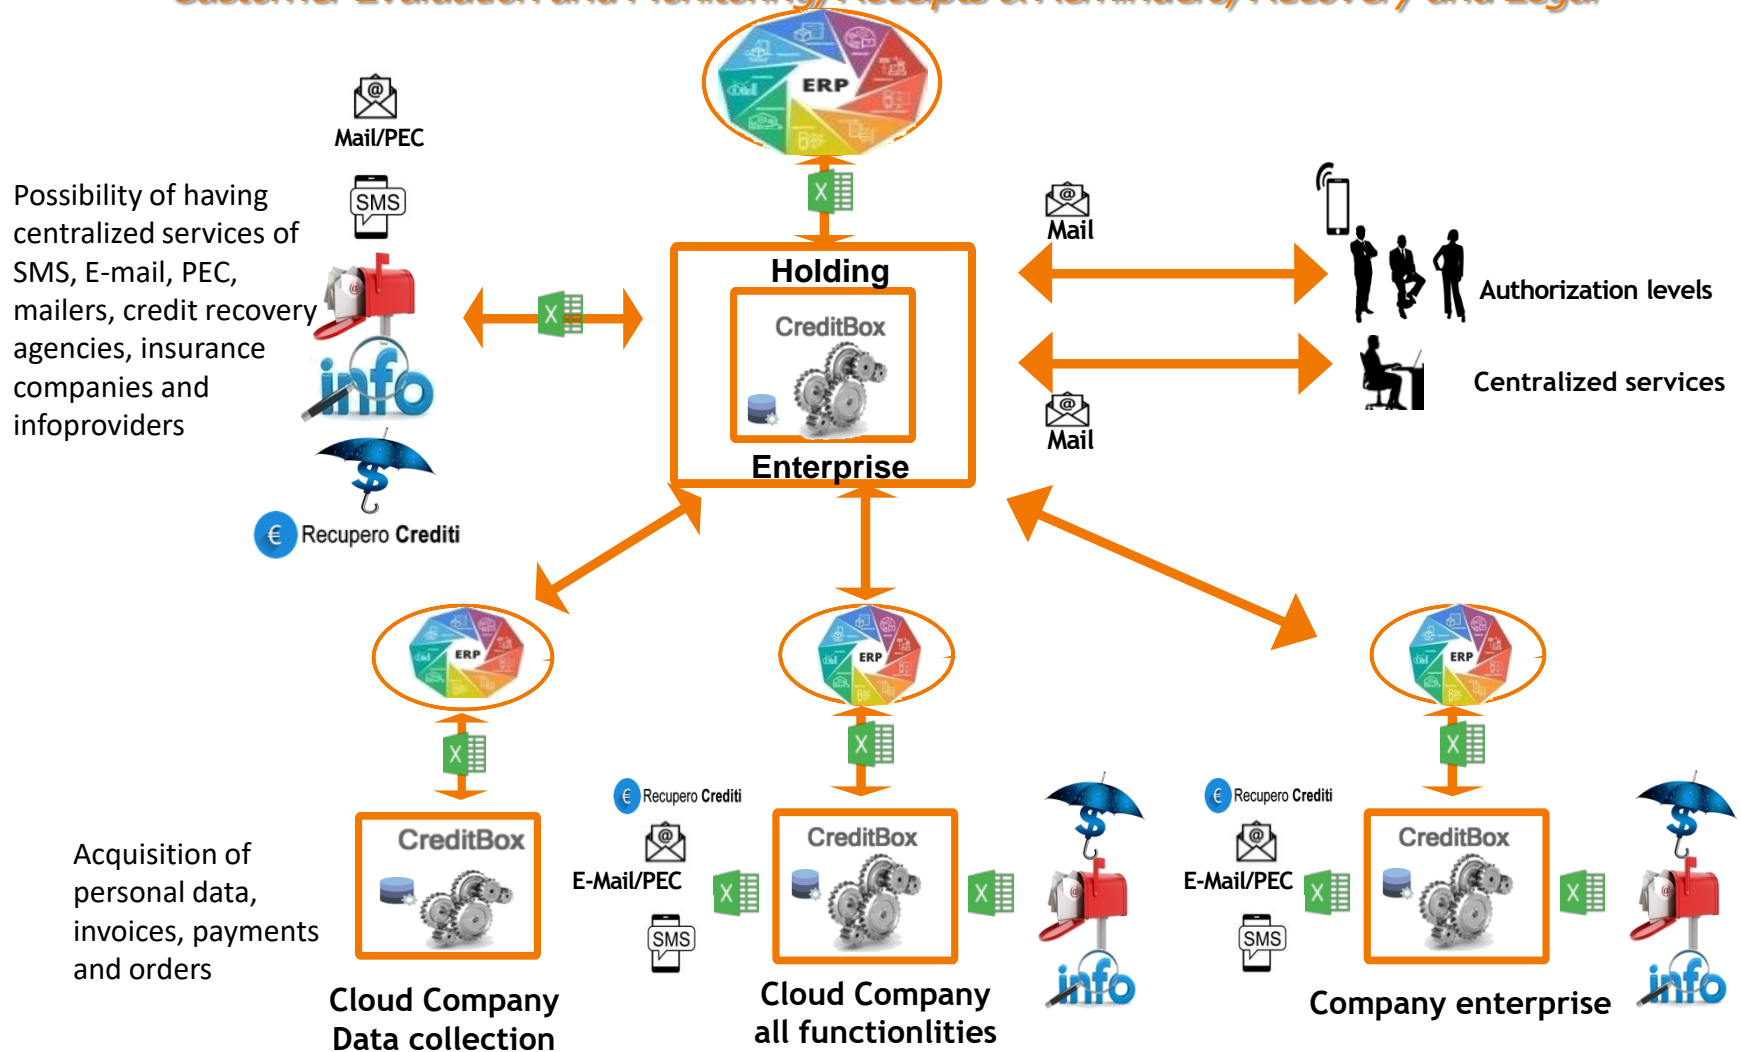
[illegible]

ERP

Mail/PEC

SMS

Possibility of having centralized services of SMS, E-mail, PEC, mailers, credit recovery agencies, insurance companies and infoproviders

info

€ Recupero Crediti

Holding

CreditBox

Enterprise

Mail

Authorization levels

Centralized services

Mail

ERP

ERP

ERP

€ Recupero Crediti

E-Mail/PEC

SMS

€ Recupero Crediti

E-Mail/PEC

SMS

Acquisition of personal data, invoices, payments and orders

CreditBox

Cloud Company
Data collection

CreditBox

Cloud Company
all functionlities

info

CreditBox

Company enterprise

info